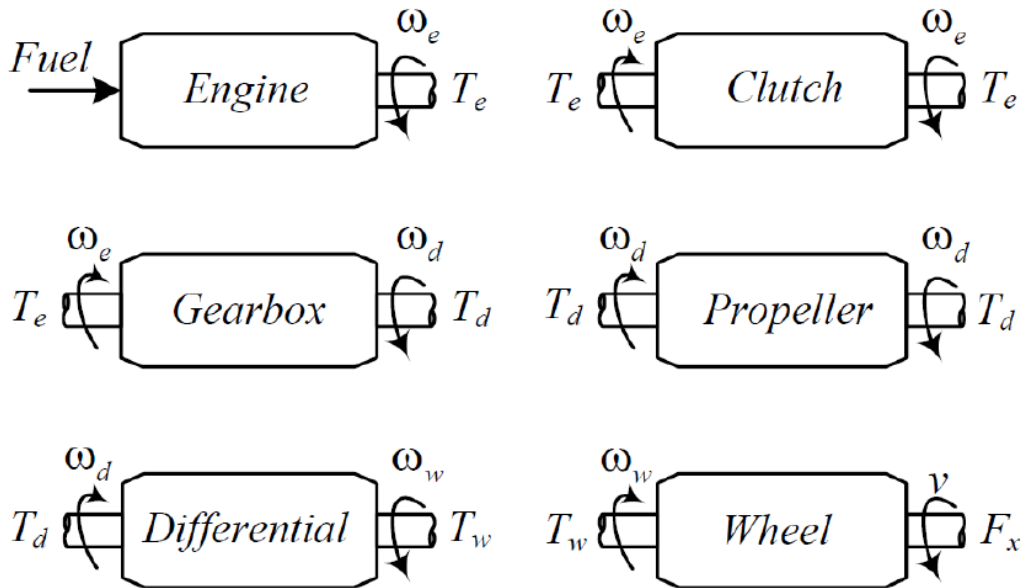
Fuel
Engine
$\omega_e$
$T_e$

$\omega_e$
$T_e$
Clutch
$\omega_e$
$T_e$

$\omega_e$
$T_e$
Gearbox
$\omega_d$
$T_d$

$\omega_d$
$T_d$
Propeller
$\omega_d$
$T_d$

$\omega_d$
$T_d$
Differential
$\omega_w$
$T_w$

$\omega_w$
$T_w$
Wheel
$v$
$F_x$